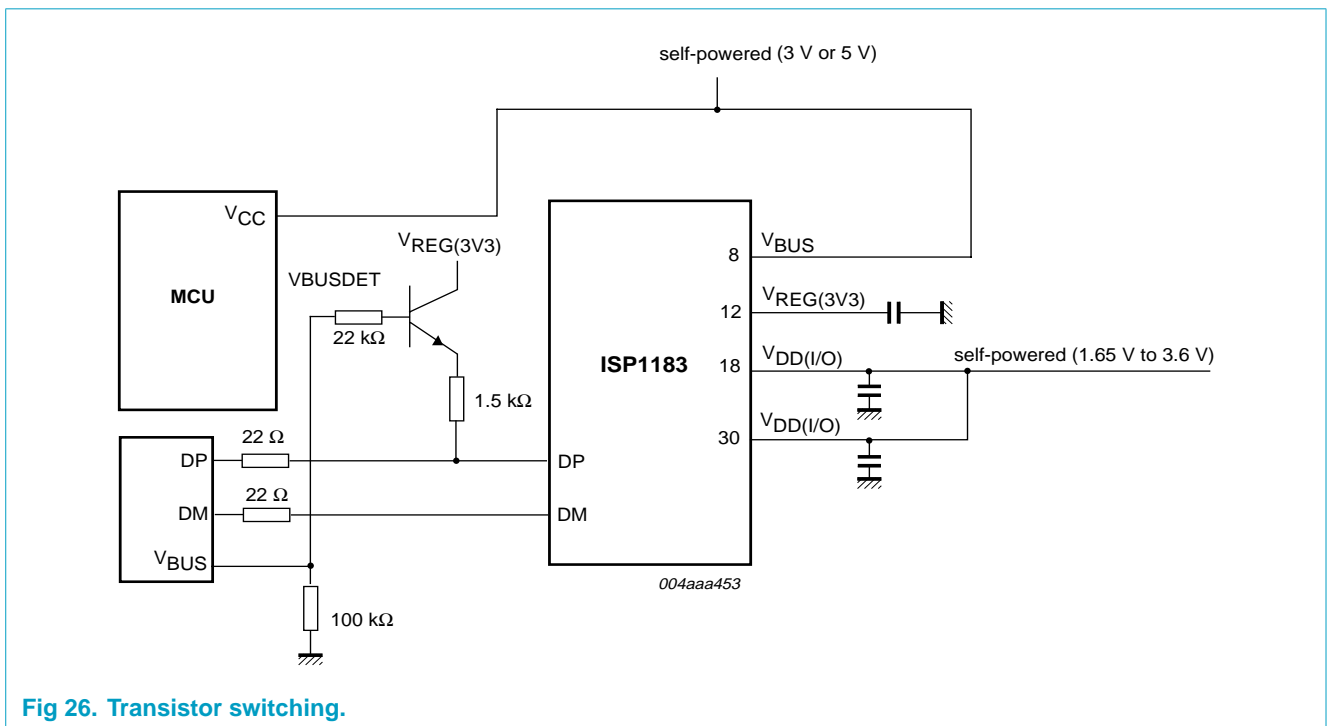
self-powered (3 V or 5 V)

MCU

$V_{CC}$

$V_{REG(3V3)}$

VBUSDET

22 kΩ

1.5 kΩ

ISP1183

8

$V_{BUS}$

12

$V_{REG(3V3)}$

18

$V_{DD(I/O)}$

self-powered (1.65 V to 3.6 V)

30

$V_{DD(I/O)}$

22 Ω

DP

DP

22 Ω

DM

DM

$V_{BUS}$

100 kΩ

004aaa453

Fig 26. Transistor switching.